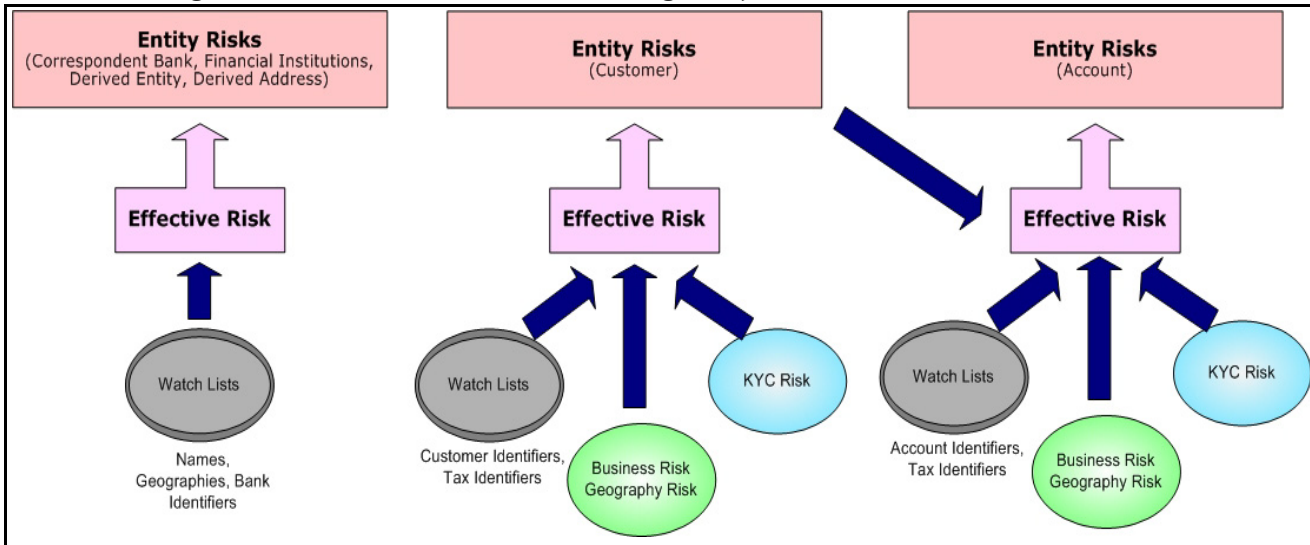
Entity Risks
(Correspondent Bank, Financial Institutions, Derived Entity, Derived Address)

Effective Risk

Watch Lists

Names, Geographies, Bank Identifiers

Entity Risks
(Customer)

Effective Risk

Watch Lists

Customer Identifiers, Tax Identifiers

Business Risk
Geography Risk

KYC Risk

Entity Risks
(Account)

Effective Risk

Watch Lists

Account Identifiers, Tax Identifiers

Business Risk
Geography Risk

KYC Risk